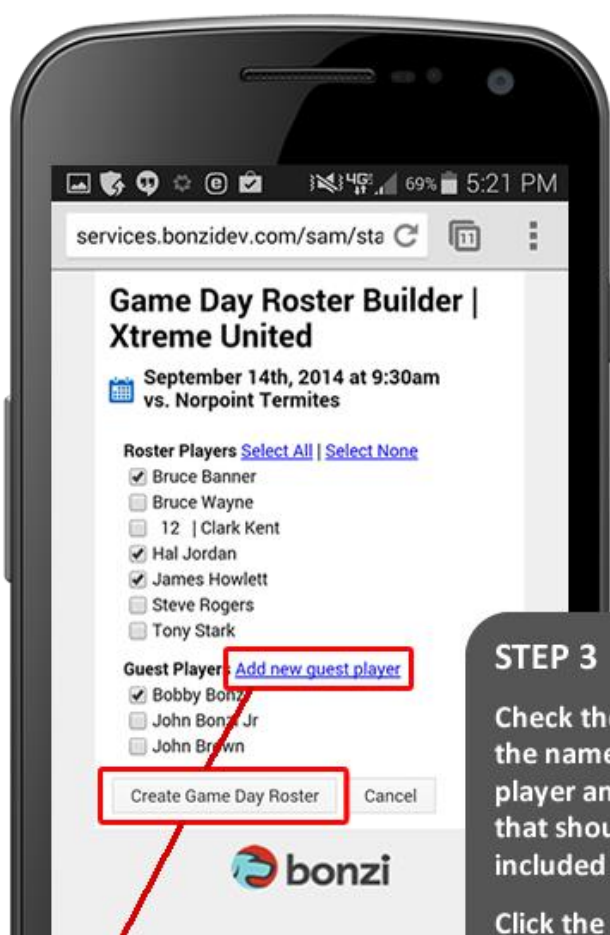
4G 69% 5:21 PM

services.bonzidev.com/sam/sta

11

Game Day Roster Builder | Xtreme United

September 14th, 2014 at 9:30am vs. Norpoint Termites

Roster Players Select All | Select None

Bruce Banner
Bruce Wayne
12 | Clark Kent
Hal Jordan
James Howlett
Steve Rogers
Tony Stark

Guest Player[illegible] Add new guest player
Bobby Bon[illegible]
John Bon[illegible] Jr
John Br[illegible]wn

Create Game Day Roster   Cancel

bonzi

STEP 3

Check th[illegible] the nam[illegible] player an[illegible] that shou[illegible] included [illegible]

Click the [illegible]